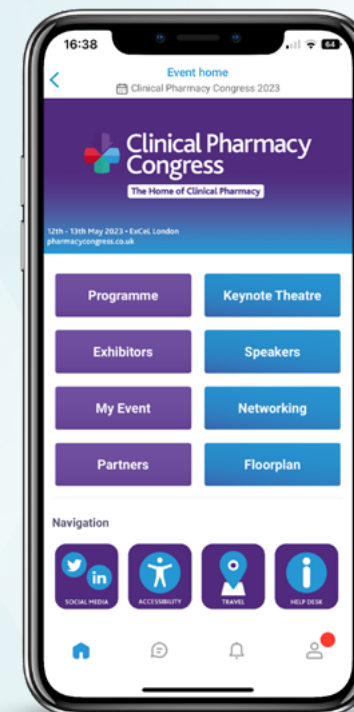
16:38

64

Event home

Clinical Pharmacy Congress 2023

Clinical Pharmacy Congress

The Home of Clinical Pharmacy

12th - 13th May 2023 • ExCeL London
pharmacycongress.co.uk

Programme

Keynote Theatre

Exhibitors

Speakers

My Event

Networking

Partners

Floorplan

Navigation

in

SOCIAL MEDIA

ACCESSIBILITY

TRAVEL

HELP DESK